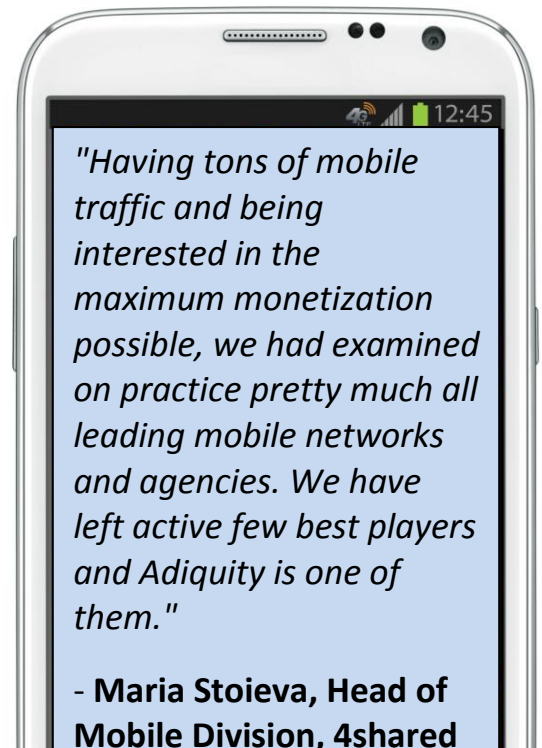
4G 12:45

"Having tons of mobile traffic and being interested in the maximum monetization possible, we had examined on practice pretty much all leading mobile networks and agencies. We have left active few best players and Adiquity is one of them."

- **Maria Stoieva, Head of Mobile Division, 4shared**